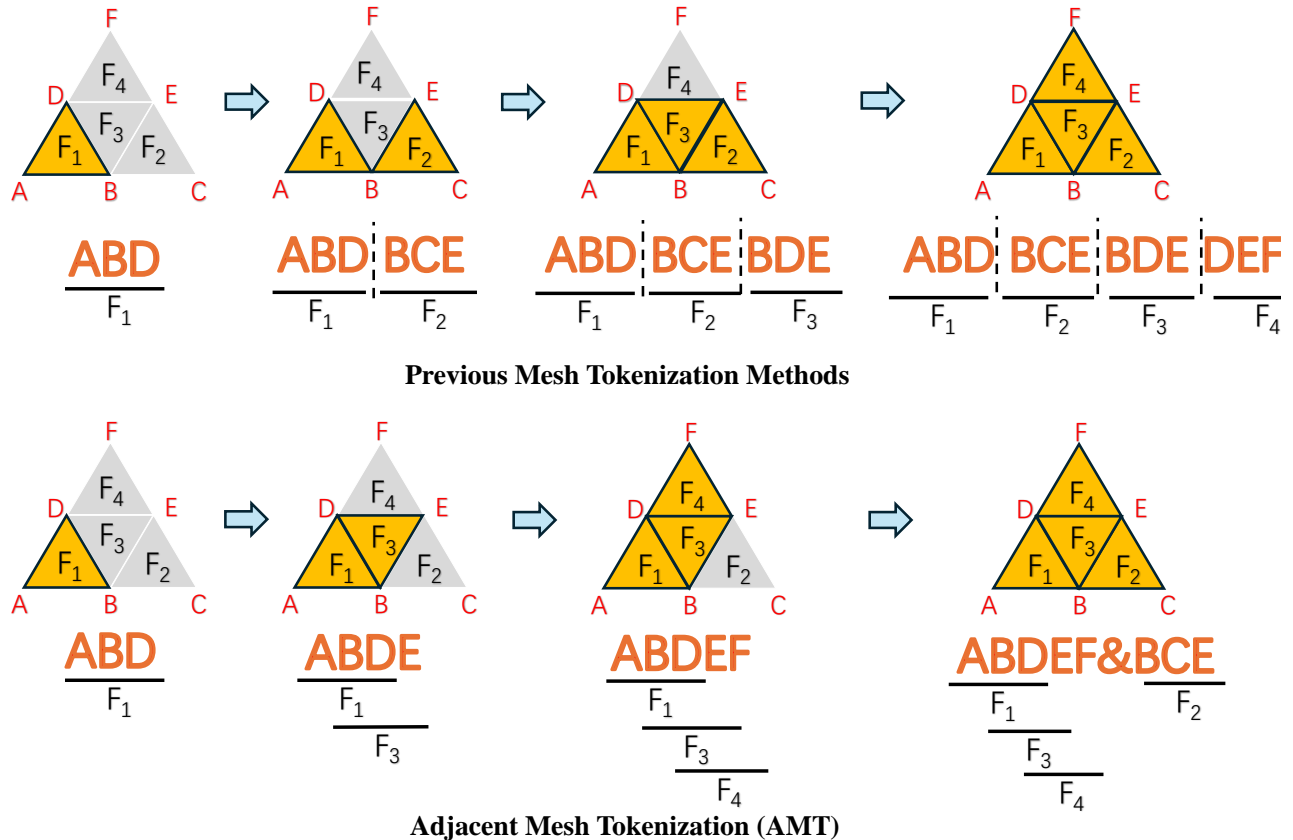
F
$F_4$
D E
$F_3$
$F_1$ $F_2$
A B C

ABD
$F_1$

F
$F_4$
D E
$F_3$
$F_1$ $F_2$
A B C

ABD BCE
$F_1$ $F_2$

F
$F_4$
D E
$F_3$
$F_1$ $F_2$
A B C

ABD BCE BDE
$F_1$ $F_2$ $F_3$

F
$F_4$
D E
$F_3$
$F_1$ $F_2$
A B C

ABD BCE BDE DEF
$F_1$ $F_2$ $F_3$ $F_4$

Previous Mesh Tokenization Methods

F
$F_4$
D E
$F_3$
$F_1$ $F_2$
A B C

ABD
$F_1$

F
$F_4$
D E
$F_3$
$F_1$ $F_2$
A B C

ABDE
$F_1$
$F_3$

F
$F_4$
D E
$F_3$
$F_1$ $F_2$
A B C

ABDEF
$F_1$
$F_3$
$F_4$

F
$F_4$
D E
$F_3$
$F_1$ $F_2$
A B C

ABDEF&BCE
$F_1$ $F_2$
$F_3$
$F_4$

Adjacent Mesh Tokenization (AMT)